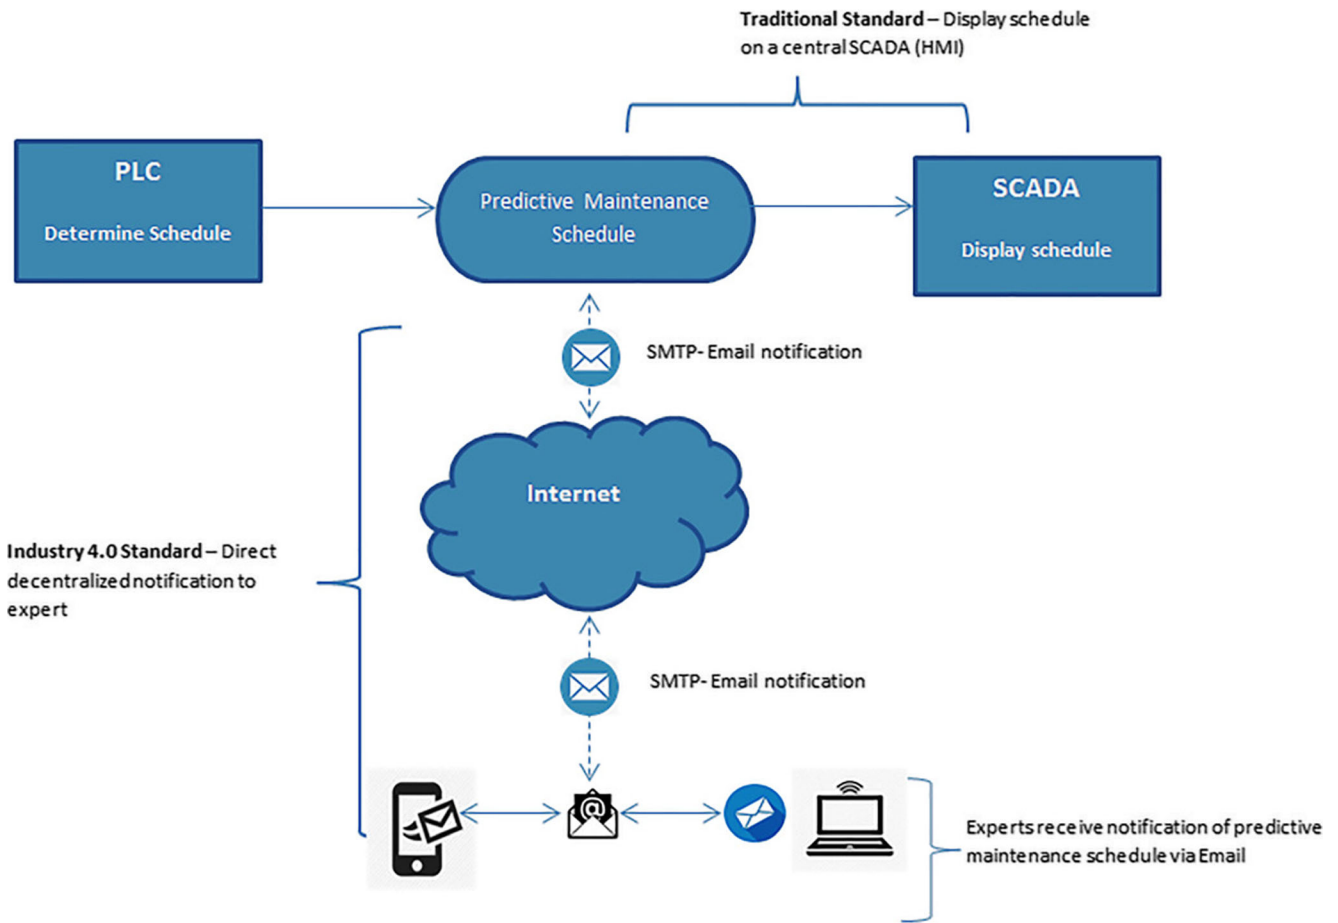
Traditional Standard – Display schedule on a central SCADA (HMI)

PLC

Determine Schedule

Predictive Maintenance Schedule

SCADA

Display schedule

SMTP- Email notification

Internet

Industry 4.0 Standard – Direct decentralized notification to expert

SMTP- Email notification

Experts receive notification of predictive maintenance schedule via Email